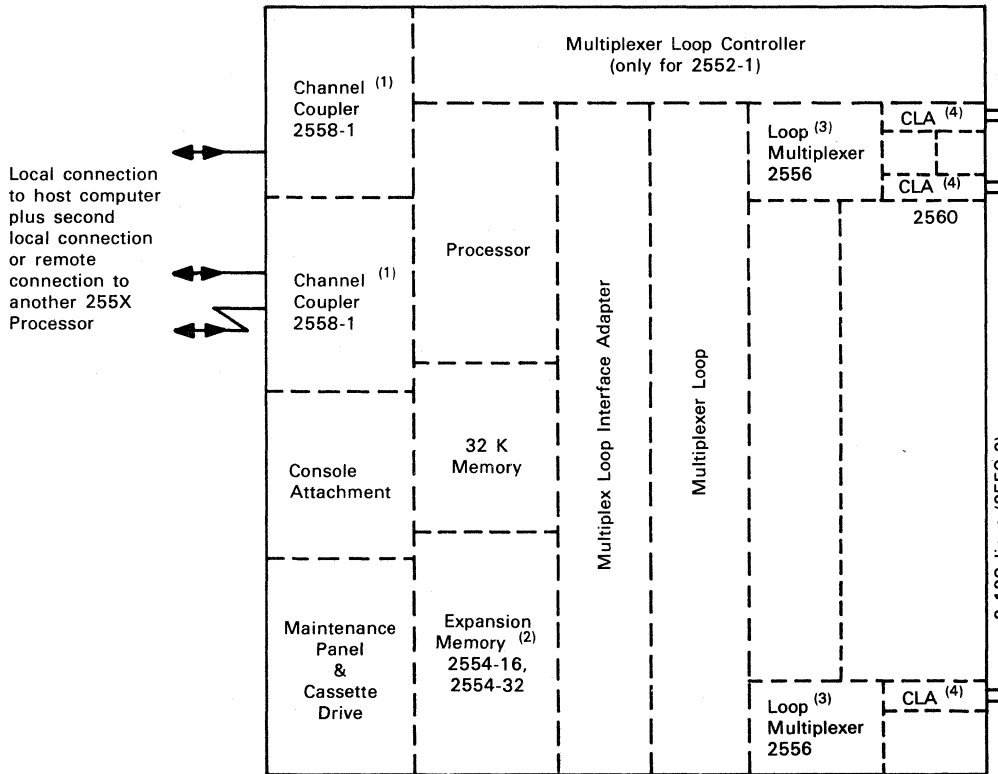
Multiplexer Loop Controller (only for 2552-1)

Channel $^{(1)}$ Coupler 2558-1

Local connection to host computer plus second local connection or remote connection to another 255X Processor

Channel $^{(1)}$ Coupler 2558-1

Processor

Multiplex Loop Interface Adapter

Multiplexer Loop

Loop $^{(3)}$ Multiplexer 2556

CLA $^{(4)}$

CLA $^{(4)}$

2560

Console Attachment

32 K Memory

Maintenance Panel & Cassette Drive

Expansion Memory $^{(2)}$ 2554-16, 2554-32

Loop $^{(3)}$ Multiplexer 2556

CLA $^{(4)}$

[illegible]